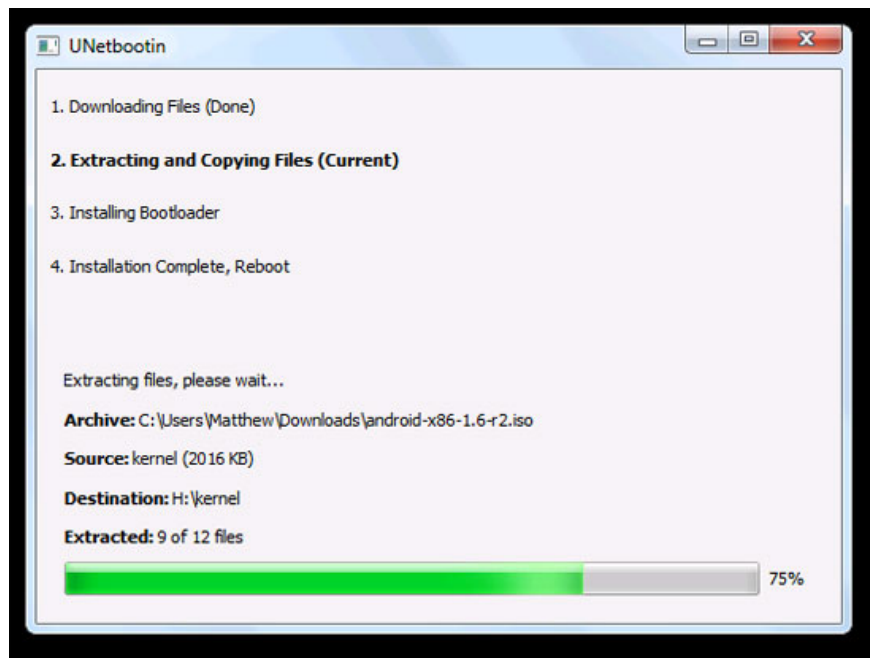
UNetbootin

1. Downloading Files (Done)

**2. Extracting and Copying Files (Current)**

3. Installing Bootloader

4. Installation Complete, Reboot

Extracting files, please wait...

**Archive:** C:\Users\Matthew\Downloads\android-x86-1.6-r2.iso

**Source:** kernel (2016 KB)

**Destination:** H:\kernel

**Extracted:** 9 of 12 files

75%